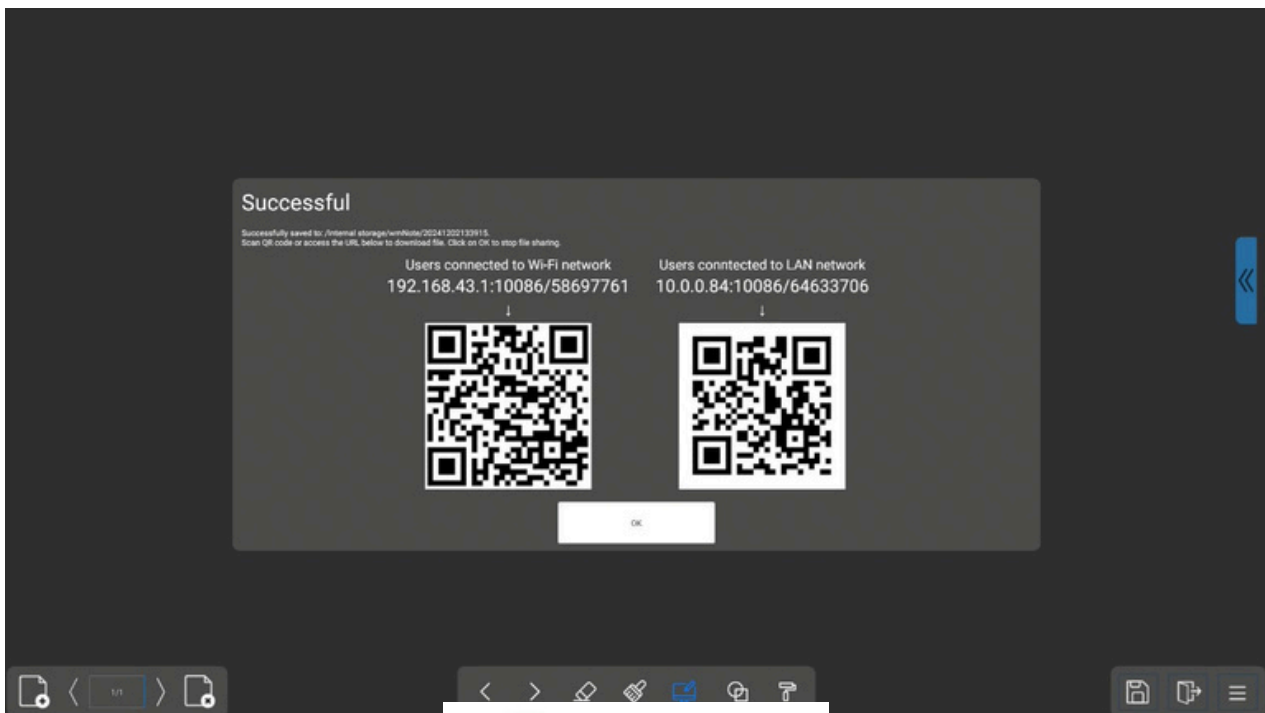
Successful

Successfully saved to: /Internal storage/wmNote/20241202133915.
Scan QR code or access the URL below to download file. Click on OK to stop file sharing.

Users connected to Wi-Fi network
192.168.43.1:10086/58697761
↓

Users conntected to LAN network
10.0.0.84:10086/64633706
↓

OK

1/1